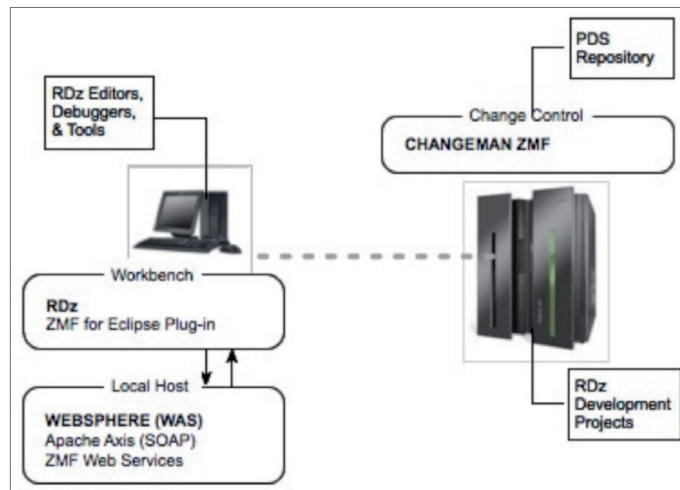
RDz Editors, Debuggers, & Tools

Workbench

RDz
ZMF for Eclipse Plug-in

Local Host

WEBSPHERE (WAS)
Apache Axis (SOAP)
ZMF Web Services

PDS Repository

Change Control

CHANGEMAN ZMF

RDz Development Projects